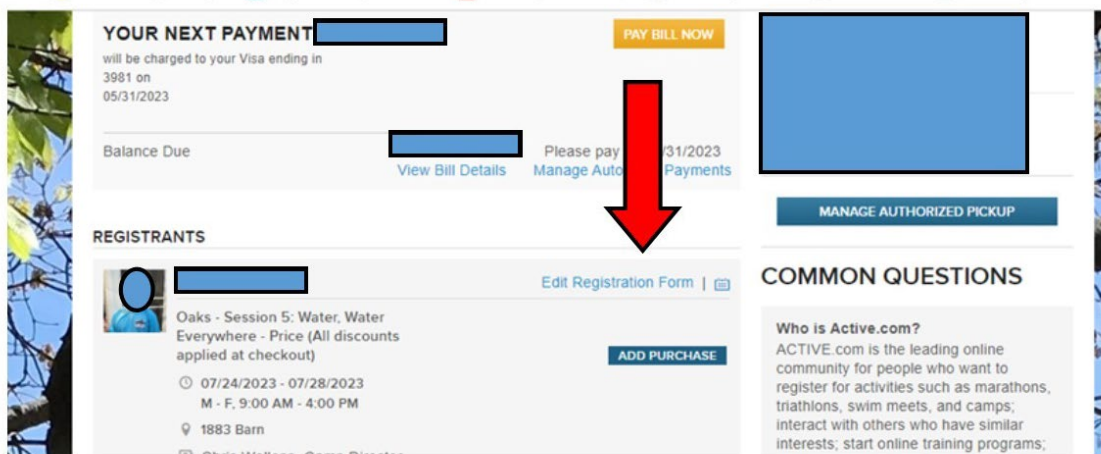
YOUR NEXT PAYMENT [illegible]
will be charged to your Visa ending in 3981 on 05/31/2023

PAY BILL NOW

Balance Due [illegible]
View Bill Details

Please pay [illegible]/31/2023
Manage Auto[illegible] Payments

MANAGE AUTHORIZED PICKUP

REGISTRANTS

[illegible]

Edit Registration Form |

Oaks - Session 5: Water, Water Everywhere - Price (All discounts applied at checkout)

ADD PURCHASE

07/24/2023 - 07/28/2023
M - F, 9:00 AM - 4:00 PM

1883 Barn

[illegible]

COMMON QUESTIONS

Who is Active.com?
ACTIVE.com is the leading online community for people who want to register for activities such as marathons, triathlons, swim meets, and camps; interact with others who have similar interests; start online training programs;